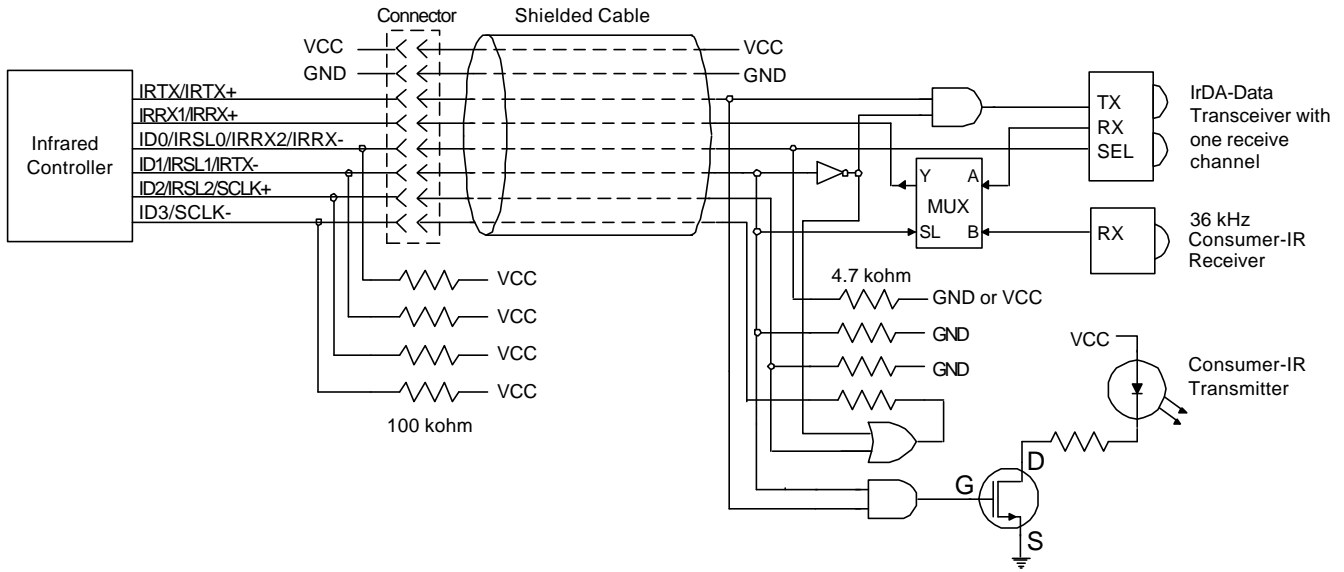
Connector
Shielded Cable
VCC
GND
VCC
GND
Infrared Controller
IRTX/IRTX+
IRRX1/IRRX+
ID0/IRSL0/IRRX2/IRRX-
ID1/IRSL1/IRTX-
ID2/IRSL2/SCLK+
ID3/SCLK-
TX
RX
SEL
IrDA-Data Transceiver with one receive channel
Y
A
MUX
SL
B
RX
36 kHz Consumer-IR Receiver
VCC
VCC
VCC
VCC
100 kohm
4.7 kohm
GND or VCC
GND
GND
VCC
Consumer-IR Transmitter
G
D
S